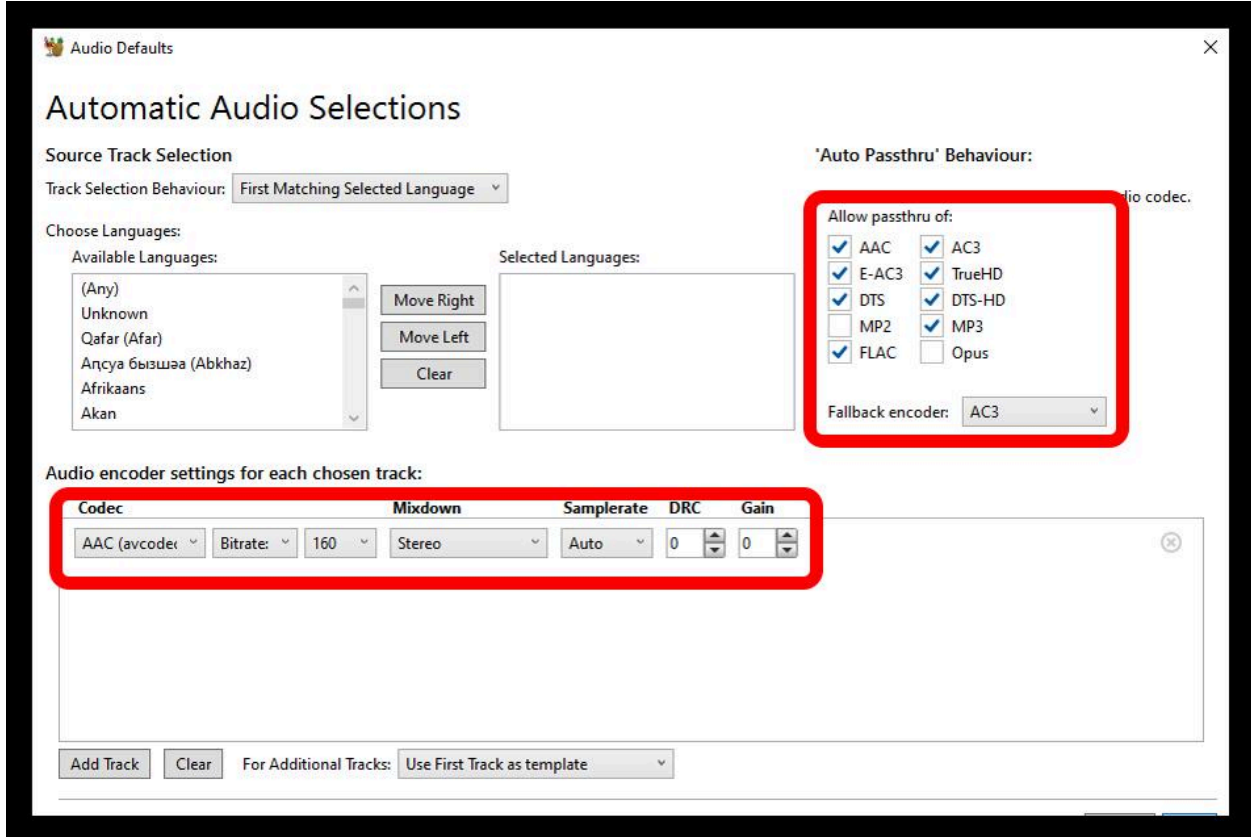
Audio Defaults

Automatic Audio Selections

Source Track Selection

Track Selection Behaviour: First Matching Selected Language

Choose Languages:

Available Languages:

(Any)
Unknown
Qafar (Afar)
Aԥсуа бызшәа (Abkhaz)
Afrikaans
Akan

Move Right
Move Left
Clear

Selected Languages:

'Auto Passthru' Behaviour:

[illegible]lio codec.

Allow passthru of:

AAC
AC3
E-AC3
TrueHD
DTS
DTS-HD
MP2
MP3
FLAC
Opus

Fallback encoder: AC3

Audio encoder settings for each chosen track:

| Codec | | | Mixdown | Samplerate | DRC | Gain |
|---|---|---|---|---|---|---|
| AAC (avcodec | Bitrate: | 160 | Stereo | Auto | 0 | 0 |

Add Track
Clear
For Additional Tracks: Use First Track as template